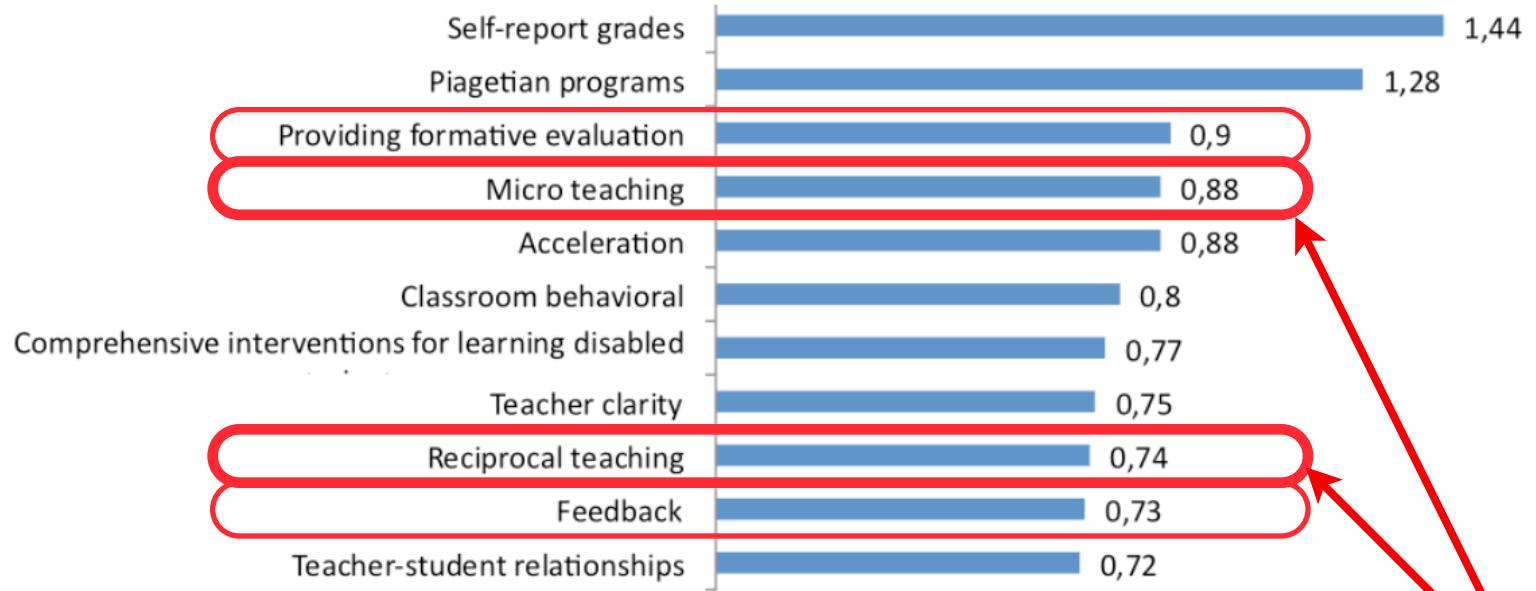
Self-report grades 1,44
Piagetian programs 1,28
Providing formative evaluation 0,9
Micro teaching 0,88
Acceleration 0,88
Classroom behavioral 0,8
Comprehensive interventions for learning disabled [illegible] 0,77
Teacher clarity 0,75
Reciprocal teaching 0,74
Feedback 0,73
Teacher-student relationships 0,72